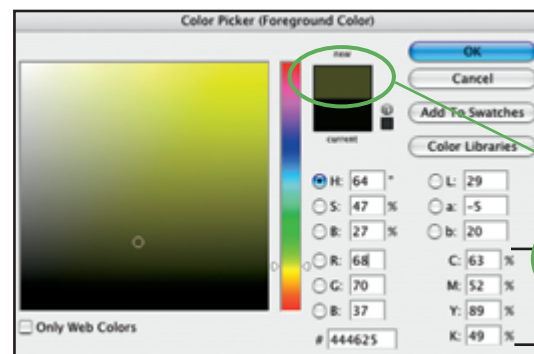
Color Picker (Foreground Color)

new

current

OK

Cancel

Add To Swatches

Color Libraries

H: 64 °

S: 47 %

B: 27 %

R: 68

G: 70

B: 37

L: 29

a: -5

b: 20

C: 63 %

M: 52 %

Y: 89 %

K: 49 %

# 444625

Only Web Colors